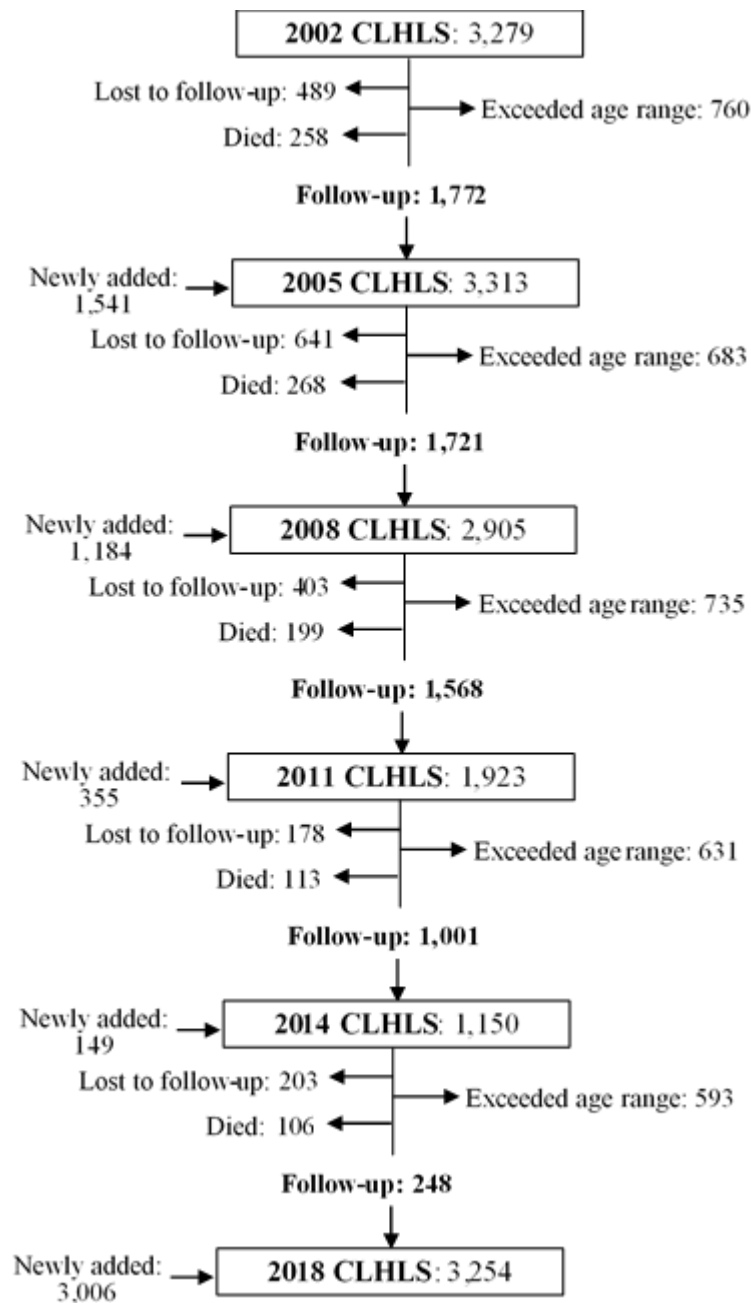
**2002 CLHLS**: 3,279

Lost to follow-up: 489

Exceeded age range: 760

Died: 258

**Follow-up: 1,772**

Newly added: 1,541

**2005 CLHLS**: 3,313

Lost to follow-up: 641

Exceeded age range: 683

Died: 268

**Follow-up: 1,721**

Newly added: 1,184

**2008 CLHLS**: 2,905

Lost to follow-up: 403

Exceeded age range: 735

Died: 199

**Follow-up: 1,568**

Newly added: 355

**2011 CLHLS**: 1,923

Lost to follow-up: 178

Exceeded age range: 631

Died: 113

**Follow-up: 1,001**

Newly added: 149

**2014 CLHLS**: 1,150

Lost to follow-up: 203

Exceeded age range: 593

Died: 106

**Follow-up: 248**

Newly added: 3,006

**2018 CLHLS**: 3,254